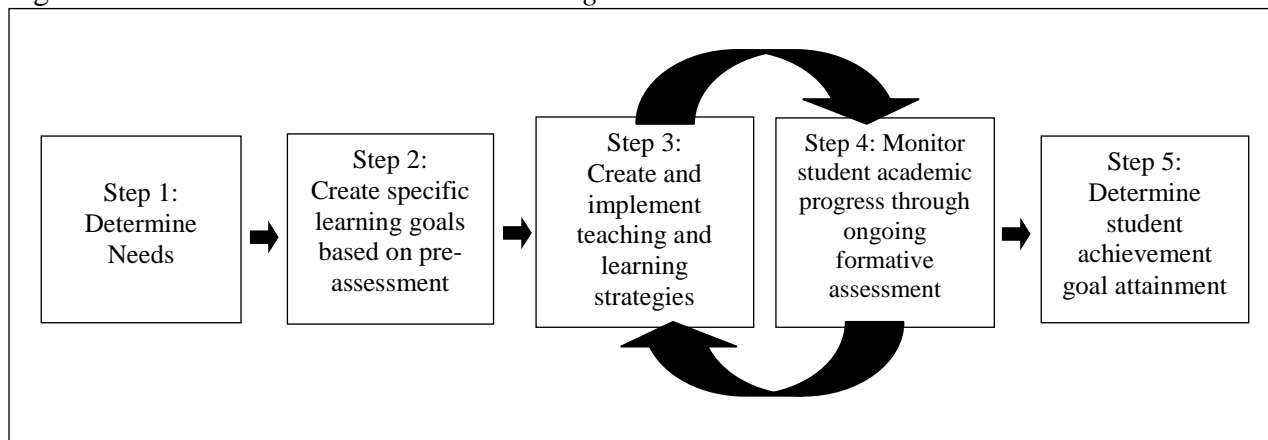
Step 1: Determine Needs

Step 2: Create specific learning goals based on pre-assessment

Step 3: Create and implement teaching and learning strategies

Step 4: Monitor student academic progress through ongoing formative assessment

Step 5: Determine student achievement goal attainment